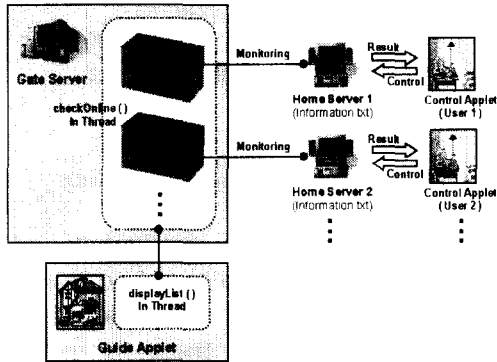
Gate Server

checkOnline ()
In Thread

Monitoring

Home Server 1
(Information txt)

Result

Control

Control Applet
(User 1)

Monitoring

Home Server 2
(Information txt)

Result

Control

Control Applet
(User 2)

displayList ()
In Thread

Guide Applet